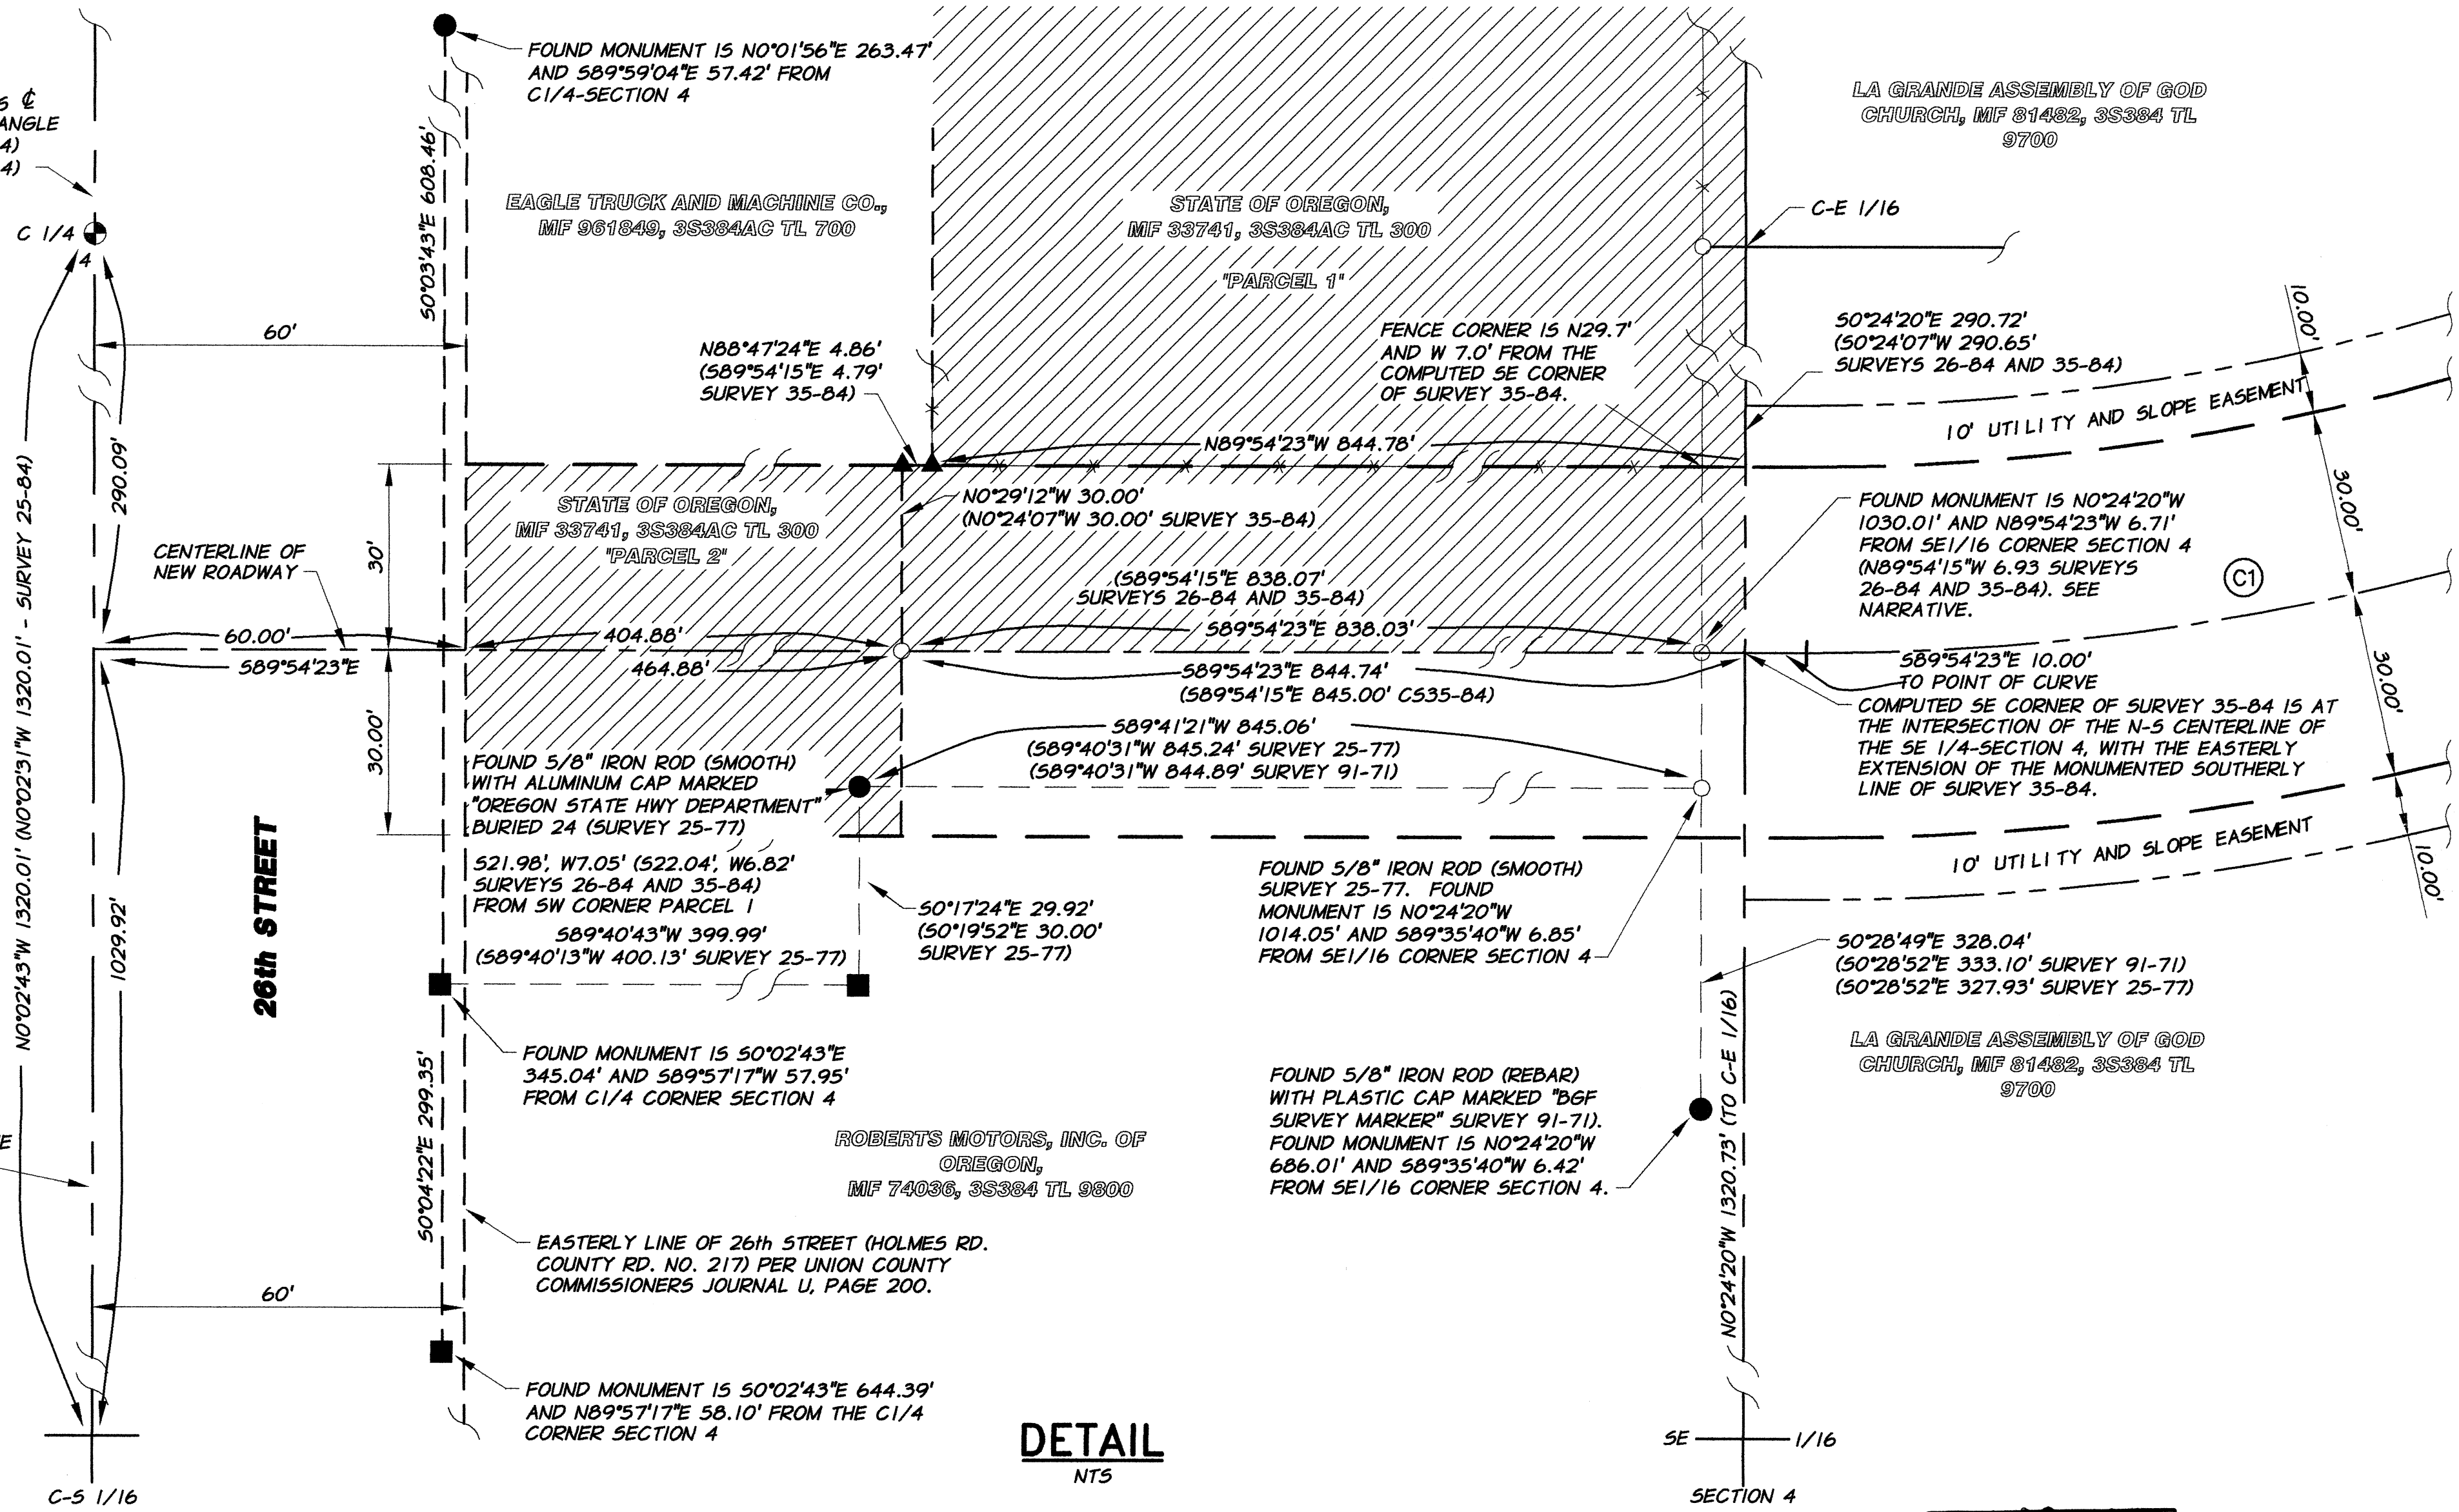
FOUND MONUMENT IS N0°01'56"E 263.47' AND S89°59'04"E 57.42' FROM C1/4-SECTION 4

S ₵
ANGLE
4)
4)

C 1/4
4

S0°03'43"E 608.46'

EAGLE TRUCK AND MACHINE CO., MF 961849, 3S384AC TL 700

STATE OF OREGON, MF 33741, 3S384AC TL 300

"PARCEL 1"

LA GRANDE ASSEMBLY OF GOD CHURCH, MF 81482, 3S384 TL 9700

C-E 1/16

60'

N88°47'24"E 4.86' (S89°54'15"E 4.79' SURVEY 35-84)

FENCE CORNER IS N29.7' AND W 7.0' FROM THE COMPUTED SE CORNER OF SURVEY 35-84.

S0°24'20"E 290.72' (S0°24'07"W 290.65' SURVEYS 26-84 AND 35-84)

10.00'

10' UTILITY AND SLOPE EASEMENT

290.09'

N89°54'23"W 844.78'

STATE OF OREGON, MF 33741, 3S384AC TL 300 "PARCEL 2"

N0°29'12"W 30.00' (N0°24'07"W 30.00' SURVEY 35-84)

FOUND MONUMENT IS N0°24'20"W 1030.01' AND N89°54'23"W 6.71' FROM SE1/16 CORNER SECTION 4 (N89°54'15"W 6.93 SURVEYS 26-84 AND 35-84). SEE NARRATIVE.

30.00'

C1

CENTERLINE OF NEW ROADWAY

30'

(S89°54'15"E 838.07' SURVEYS 26-84 AND 35-84)

60.00'

404.88'

S89°54'23"E 838.03'

S89°54'23"E

464.88'

S89°54'23"E 844.74' (S89°54'15"E 845.00' CS35-84)

S89°54'23"E 10.00' TO POINT OF CURVE

COMPUTED SE CORNER OF SURVEY 35-84 IS AT THE INTERSECTION OF THE N-S CENTERLINE OF THE SE 1/4-SECTION 4, WITH THE EASTERLY EXTENSION OF THE MONUMENTED SOUTHERLY LINE OF SURVEY 35-84.

30.00'

N0°02'43"W 1320.01' (N0°02'31"W 1320.01' - SURVEY 25-84)

30.00'

S89°41'21"W 845.06' (S89°40'31"W 845.24' SURVEY 25-77) (S89°40'31"W 844.89' SURVEY 91-71)

FOUND 5/8" IRON ROD (SMOOTH) WITH ALUMINUM CAP MARKED "OREGON STATE HWY DEPARTMENT" BURIED 24 (SURVEY 25-77)

10' UTILITY AND SLOPE EASEMENT

10.00'

26th STREET

S21.98', W7.05' (S22.04', W6.82' SURVEYS 26-84 AND 35-84) FROM SW CORNER PARCEL 1

FOUND 5/8" IRON ROD (SMOOTH) SURVEY 25-77. FOUND MONUMENT IS N0°24'20"W 1014.05' AND S89°35'40"W 6.85' FROM SE1/16 CORNER SECTION 4

1029.92'

S89°40'43"W 399.99' (S89°40'13"W 400.13' SURVEY 25-77)

S0°17'24"E 29.92' (S0°19'52"E 30.00' SURVEY 25-77)

S0°28'49"E 328.04' (S0°28'52"E 333.10' SURVEY 91-71) (S0°28'52"E 327.93' SURVEY 25-77)

LA GRANDE ASSEMBLY OF GOD CHURCH, MF 81482, 3S384 TL 9700

FOUND MONUMENT IS S0°02'43"E 345.04' AND S89°57'17"W 57.95' FROM C1/4 CORNER SECTION 4

S0°04'22"E 299.35'

FOUND 5/8" IRON ROD (REBAR) WITH PLASTIC CAP MARKED "BGF SURVEY MARKER" SURVEY 91-71). FOUND MONUMENT IS N0°24'20"W 686.01' AND S89°35'40"W 6.42' FROM SE1/16 CORNER SECTION 4.

ROBERTS MOTORS, INC. OF OREGON, MF 74036, 3S384 TL 9800

N0°24'20"W 1320.73' (TO C-E 1/16)

E

EASTERLY LINE OF 26th STREET (HOLMES RD. COUNTY RD. NO. 217) PER UNION COUNTY COMMISSIONERS JOURNAL U, PAGE 200.

60'

FOUND MONUMENT IS S0°02'43"E 644.39' AND N89°57'17"E 58.10' FROM THE C1/4 CORNER SECTION 4

DETAIL
NTS

SE 1/16
SECTION 4

C-S 1/16